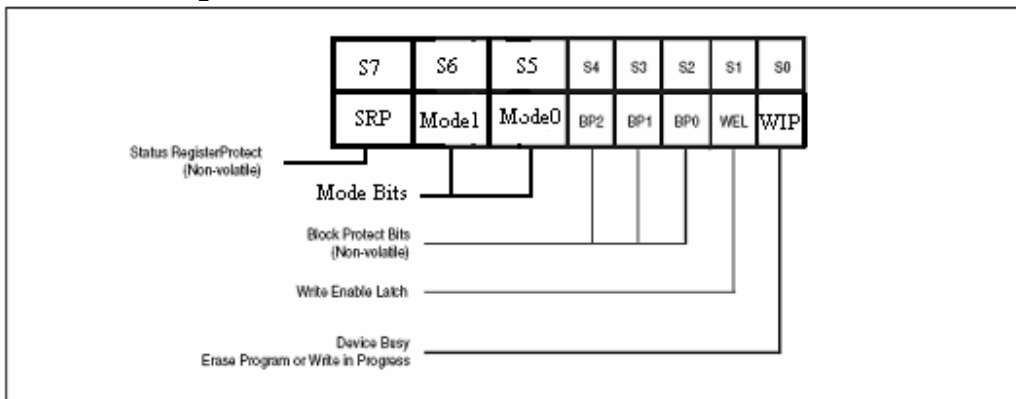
| S7 | S6 | S5 | S4 | S3 | S2 | S1 | S0 |
|---|---|---|---|---|---|---|---|
| SRP | Mode1 | Mode0 | BP2 | BP1 | BP0 | WEL | WIP |

Status RegisterProtect (Non-volatile)

Mode Bits

Block Protect Bits (Non-volatile)

Write Enable Latch

Device Busy
Erase Program or Write in Progress